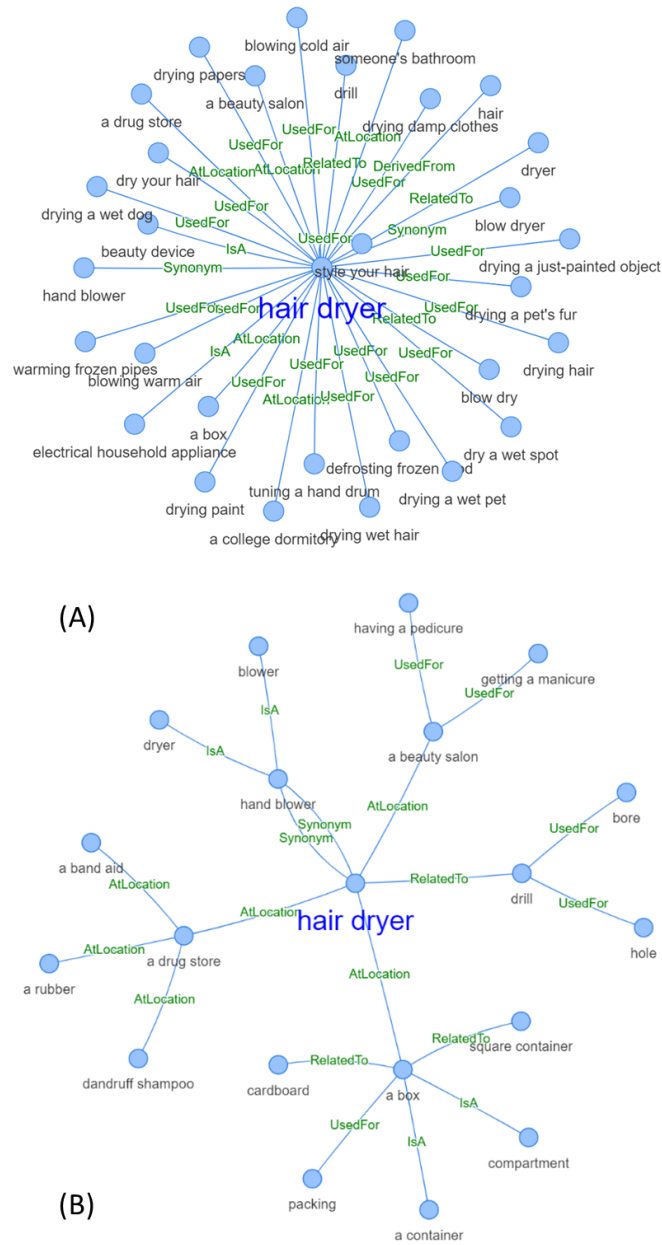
blowing cold air
someone's bathroom
drying papers
a beauty salon
drill
hair
a drug store
UsedFor
AtLocation
drying damp clothes
UsedFor
RelatedTo
DerivedFrom
AtLocation
AtLocation
dryer
dry your hair
UsedFor
RelatedTo
UsedFor
drying a wet dog
Synonym
blow dryer
UsedFor
IsA
UsedFor
UsedFor
beauty device
Synonym
style your hair
drying a just-painted object
UsedFor
hand blower
hair dryer
UsedFor
UsedFor
UsedFor
RelatedTo
drying a pet's fur
AtLocation
IsA
warming frozen pipes
UsedFor
UsedFor
drying hair
blowing warm air
UsedFor
UsedFor
UsedFor
blow dry
AtLocation
UsedFor
a box
electrical household appliance
dry a wet spot
defrosting frozen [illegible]
tuning a hand drum
drying a wet pet
drying paint
a college dormitory
drying wet hair

(A)

having a pedicure
blower
UsedFor
getting a manicure
UsedFor
IsA
dryer
IsA
a beauty salon
hand blower
AtLocation
bore
Synonym
Synonym
UsedFor
a band aid
AtLocation
RelatedTo
drill
AtLocation
hair dryer
UsedFor
AtLocation
a drug store
hole
a rubber
AtLocation
AtLocation
RelatedTo
dandruff shampoo
RelatedTo
square container
cardboard
a box
UsedFor
IsA
IsA
compartment
packing
a container

(B)